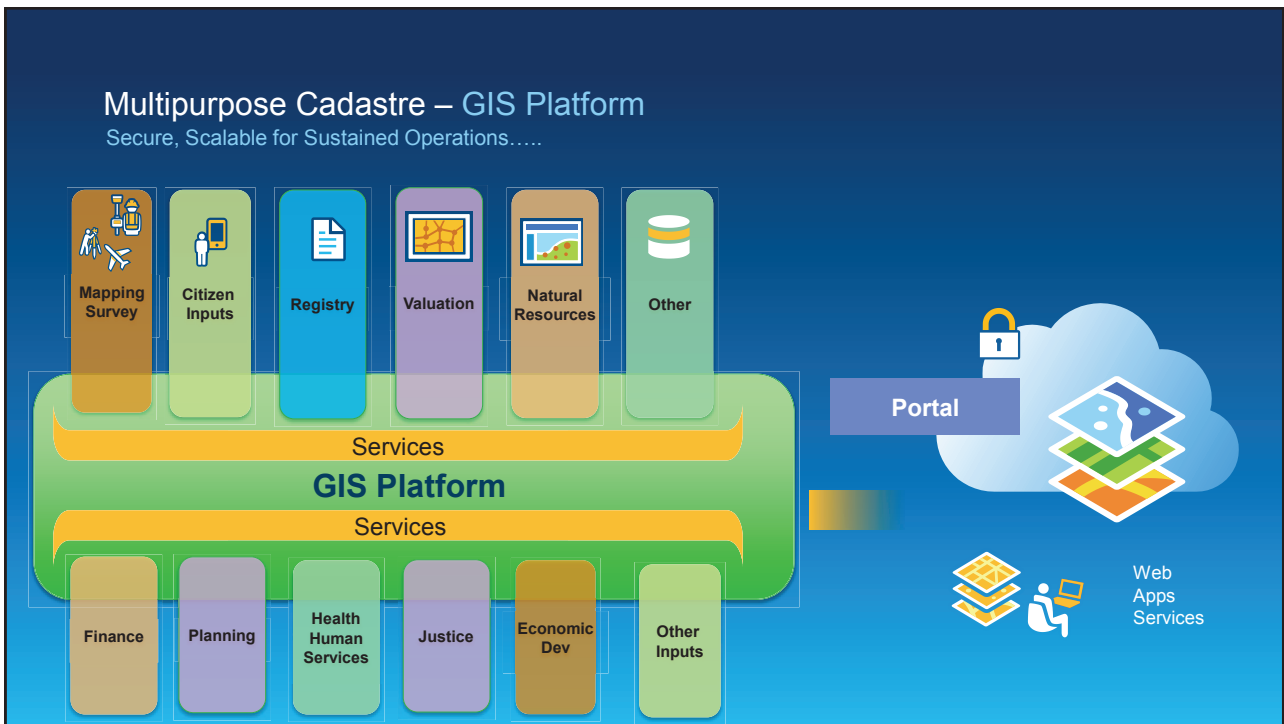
Multipurpose Cadastre – GIS Platform
Secure, Scalable for Sustained Operations…..

Mapping Survey

Citizen Inputs

Registry

Valuation

Natural Resources

Other

Services

GIS Platform

Services

Finance

Planning

Health Human Services

Justice

Economic Dev

Other Inputs

Portal

Web Apps Services